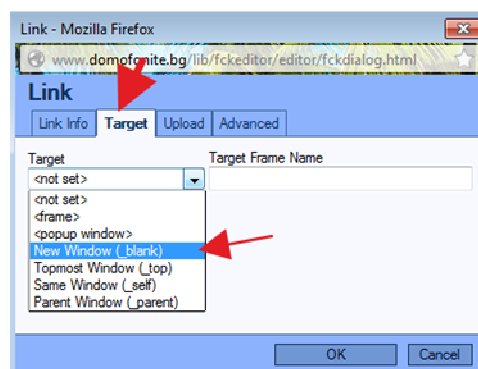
Link - Mozilla Firefox

www.domofonite.bg/lib/fckeditor/editor/fckdialog.html

Link

Link Info | Target | Upload | Advanced

Target

Target Frame Name

<not set>

<not set>
<frame>
<popup window>
New Window (_blank)
Topmost Window (_top)
Same Window (_self)
Parent Window (_parent)

OK | Cancel